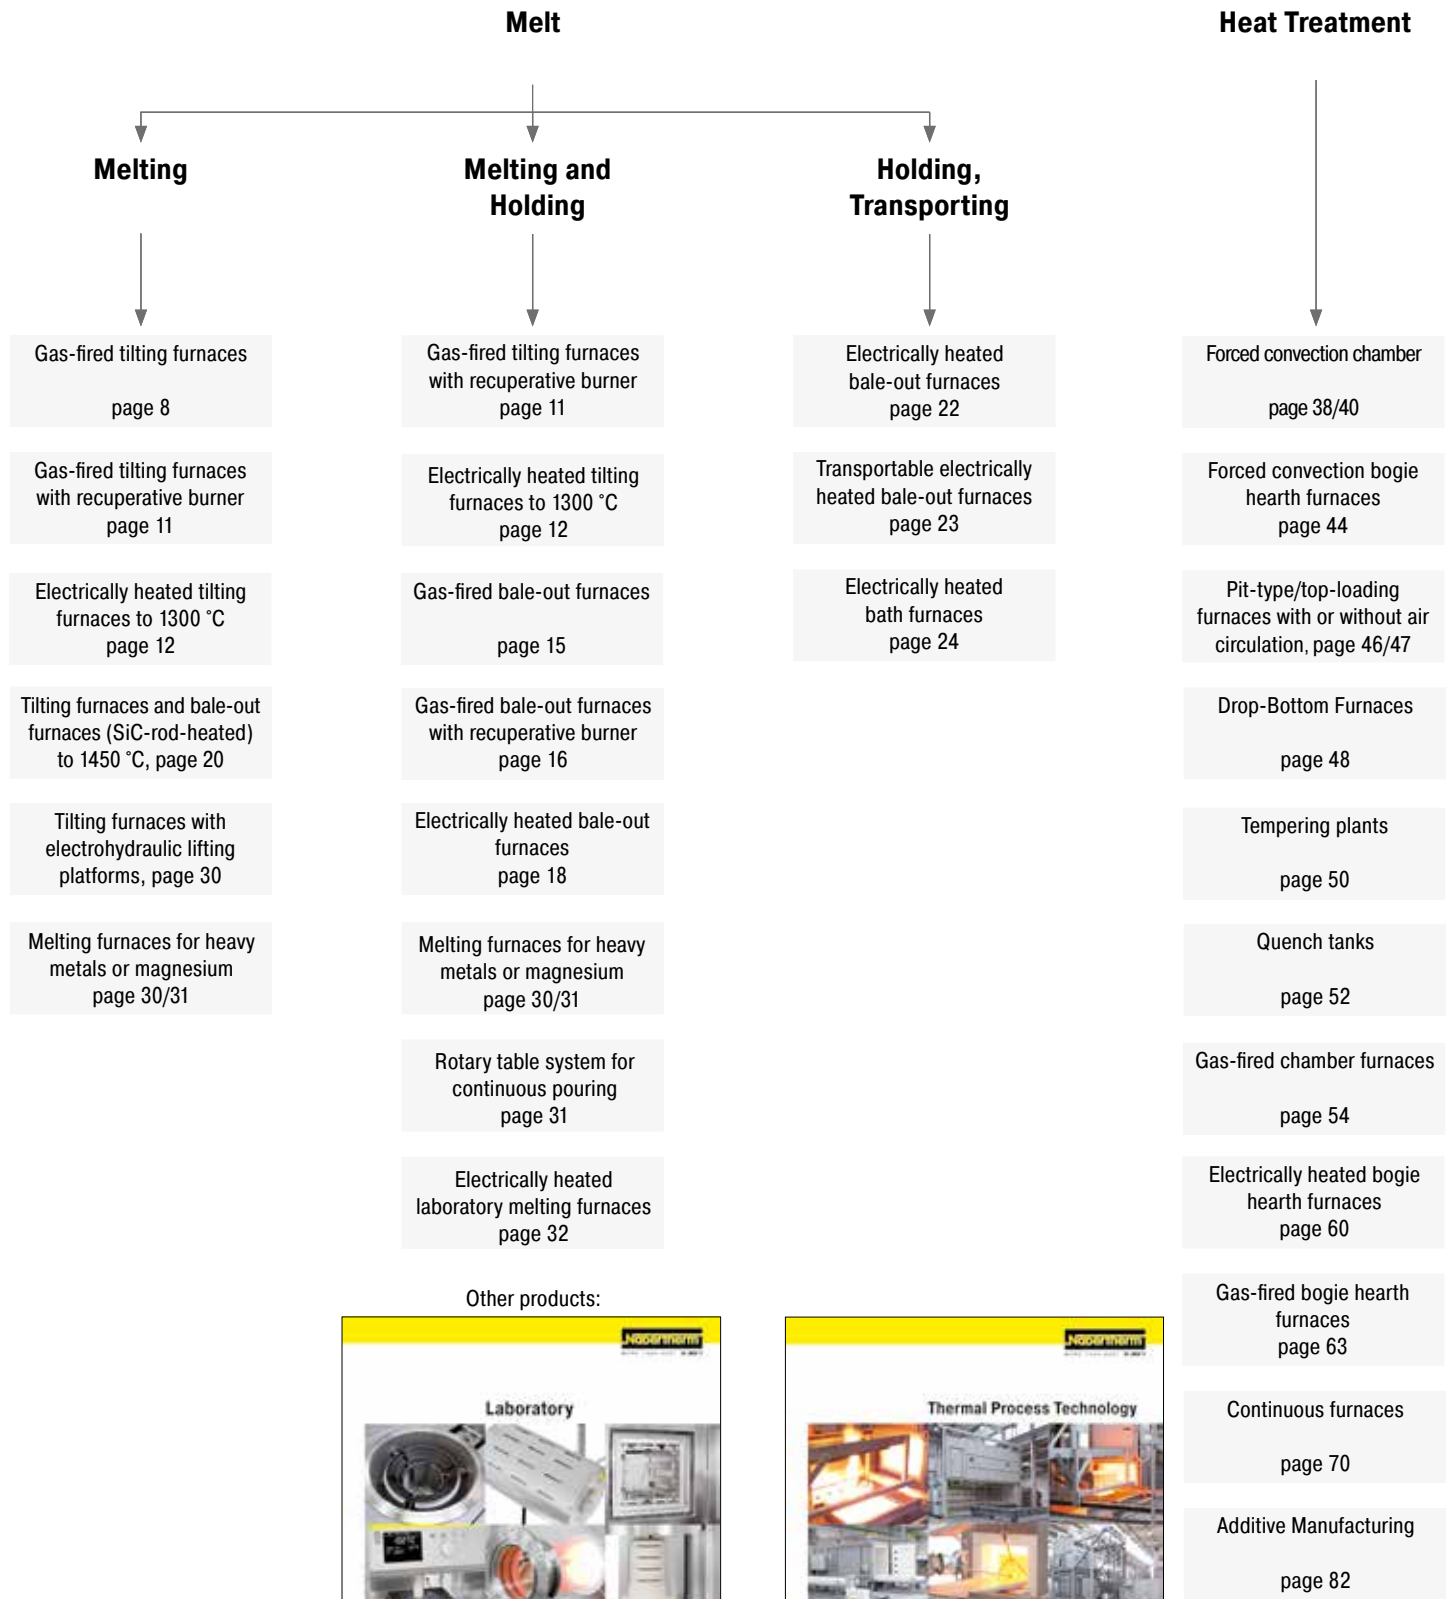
Melt

Heat Treatment

Melting

Melting and Holding

Holding, Transporting

Gas-fired tilting furnaces

page 8

Gas-fired tilting furnaces with recuperative burner page 11

Electrically heated tilting furnaces to 1300 °C page 12

Tilting furnaces and bale-out furnaces (SiC-rod-heated) to 1450 °C, page 20

Tilting furnaces with electrohydraulic lifting platforms, page 30

Melting furnaces for heavy metals or magnesium page 30/31

Gas-fired tilting furnaces with recuperative burner page 11

Electrically heated tilting furnaces to 1300 °C page 12

Gas-fired bale-out furnaces

page 15

Gas-fired bale-out furnaces with recuperative burner page 16

Electrically heated bale-out furnaces page 18

Melting furnaces for heavy metals or magnesium page 30/31

Rotary table system for continuous pouring page 31

Electrically heated laboratory melting furnaces page 32

Electrically heated bale-out furnaces page 22

Transportable electrically heated bale-out furnaces page 23

Electrically heated bath furnaces page 24

Forced convection chamber

page 38/40

Forced convection bogie hearth furnaces page 44

Pit-type/top-loading furnaces with or without air circulation, page 46/47

Drop-Bottom Furnaces

page 48

Tempering plants

page 50

Quench tanks

page 52

Gas-fired chamber furnaces

page 54

Electrically heated bogie hearth furnaces page 60

Gas-fired bogie hearth furnaces page 63

Continuous furnaces

page 70

Additive Manufacturing

page 82

Other products:

Nabertherm

Laboratory

Nabertherm

Thermal Process Technology